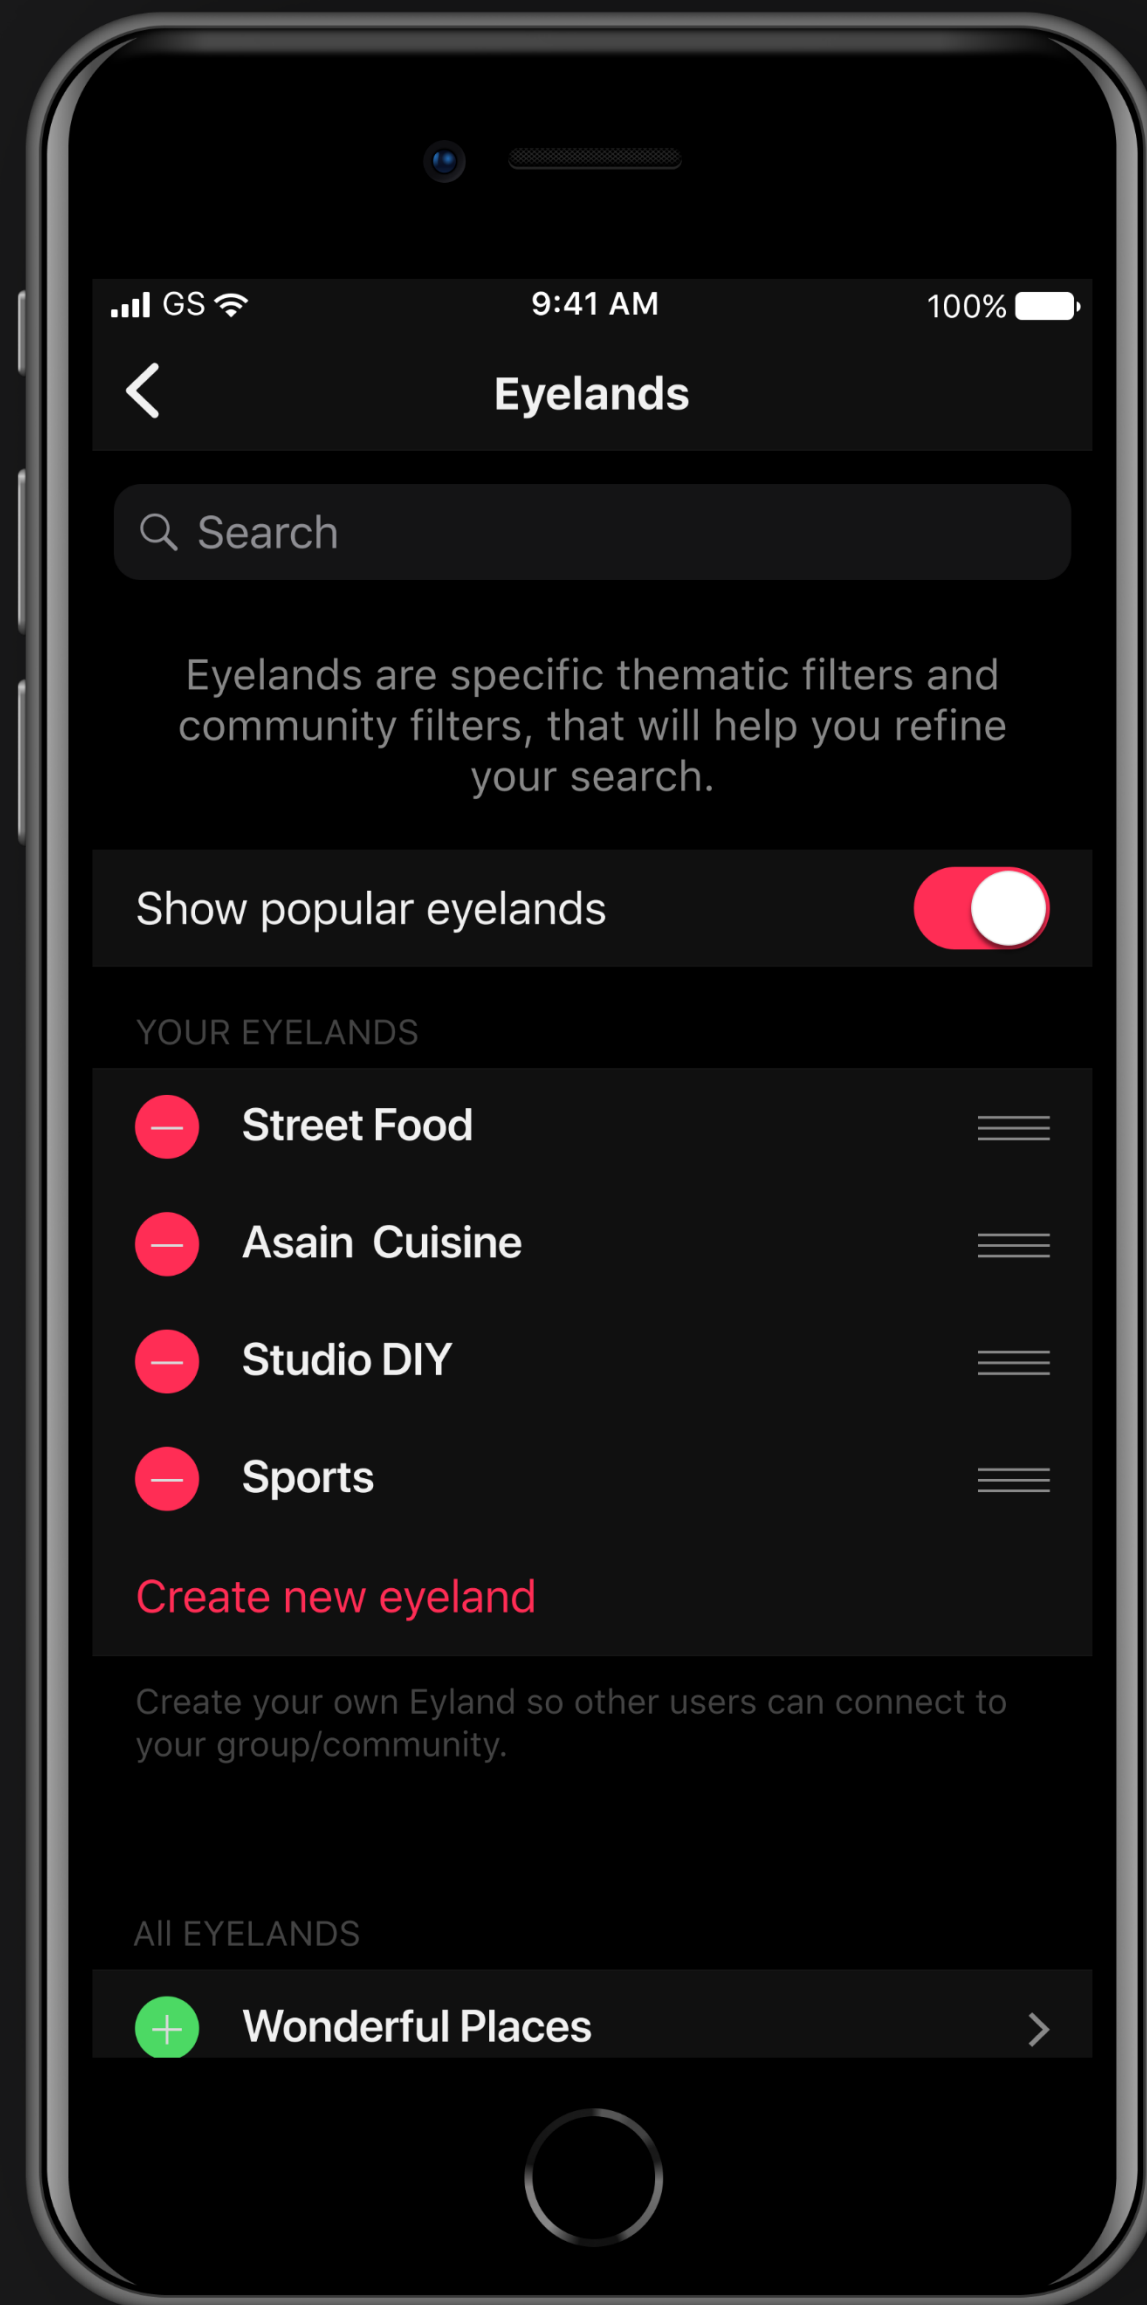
GS 9:41 AM 100%

Eyelands

Search

Eyelands are specific thematic filters and community filters, that will help you refine your search.

Show popular eyelands

YOUR EYELANDS

Street Food

Asain Cuisine

Studio DIY

Sports

Create new eyeland

Create your own Eyland so other users can connect to your group/community.

All EYELANDS

Wonderful Places